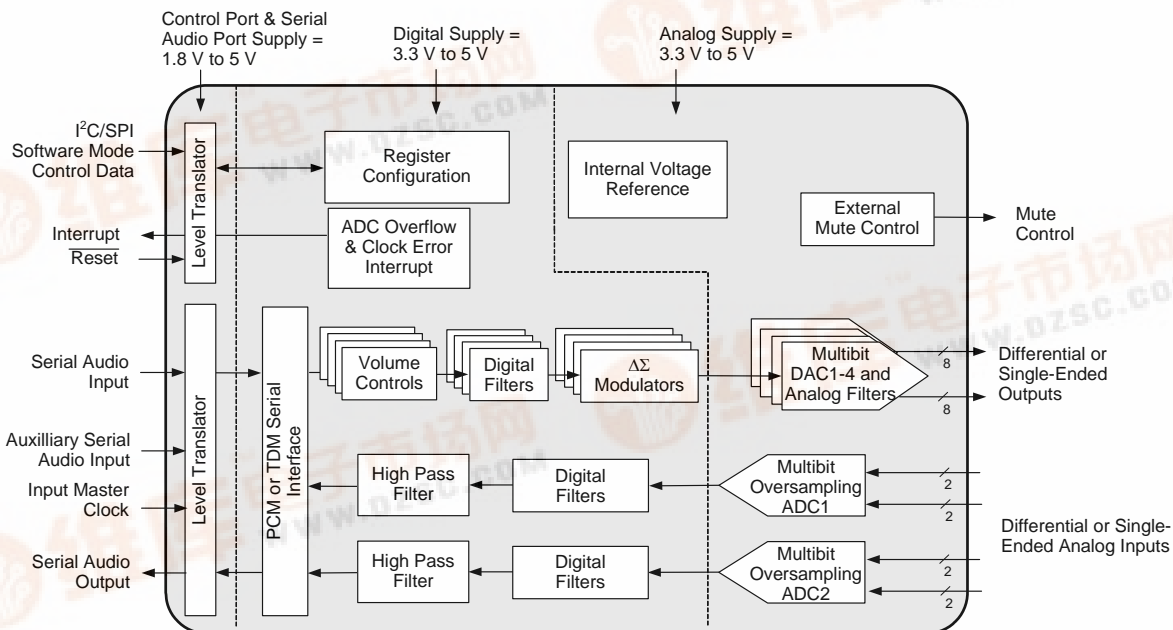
Control Port & Serial Audio Port Supply = 1.8 V to 5 V

Digital Supply = 3.3 V to 5 V

Analog Supply = 3.3 V to 5 V

I$^2$C/SPI Software Mode Control Data

Level Translator

Register Configuration

Internal Voltage Reference

Interrupt

$\overline{\text{Reset}}$

ADC Overflow & Clock Error Interrupt

External Mute Control

Mute Control

Serial Audio Input

Level Translator

PCM or TDM Serial Interface

Volume Controls

Digital Filters

$\Delta\Sigma$ Modulators

Multibit DAC1-4 and Analog Filters

8

8

Differential or Single-Ended Outputs

Auxilliary Serial Audio Input

Input Master Clock

High Pass Filter

Digital Filters

Multibit Oversampling ADC1

2

2

Differential or Single-Ended Analog Inputs

Serial Audio Output

High Pass Filter

Digital Filters

Multibit Oversampling ADC2

2

2